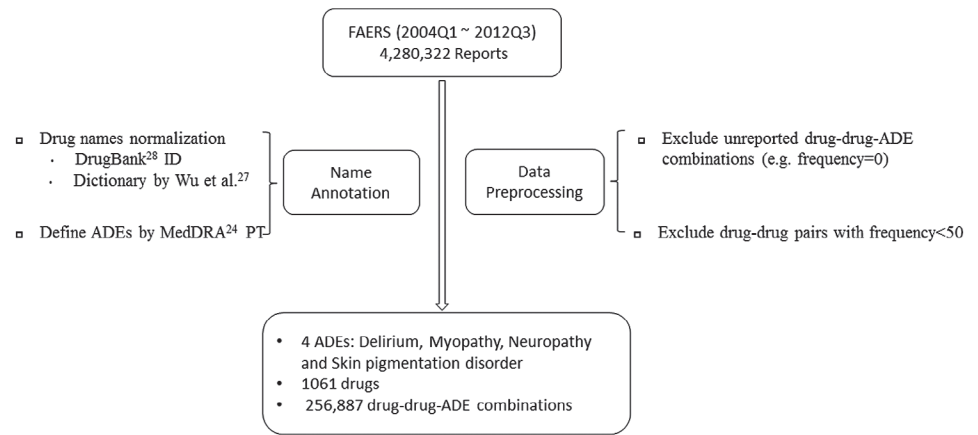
FAERS (2004Q1 ~ 2012Q3)
4,280,322 Reports

▫ Drug names normalization
· DrugBank$^{28}$ ID
· Dictionary by Wu et al.$^{27}$

▫ Define ADEs by MedDRA$^{24}$ PT

Name Annotation

Data Preprocessing

▫ Exclude unreported drug-drug-ADE combinations (e.g. frequency=0)

▫ Exclude drug-drug pairs with frequency<50

• 4 ADEs: Delirium, Myopathy, Neuropathy and Skin pigmentation disorder
• 1061 drugs
• 256,887 drug-drug-ADE combinations